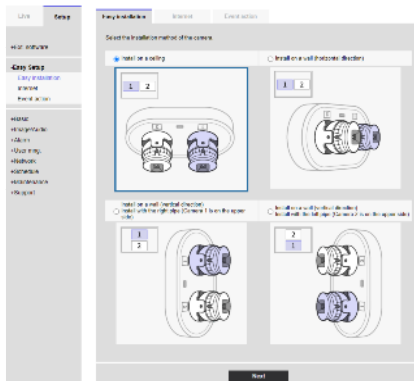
Live
Setup

Easy installation
Internet
Destination

▸Live software

▸Easy Setup
Easy installation
Internet
Destination

▸Basic
▸Image/Audio
▸Alarm
▸User mng.
▸Network
▸Schedule
▸Maintenance
▸Support

Select the installation method of the camera.

Install on a ceiling

1 2

Install on a wall (horizontal direction)

1 2

Install on a wall (vertical direction)
Install with the right side (Camera 1 is on the upper side)

1
2

Install on a wall (vertical direction)
Install with the left side (Camera 2 is on the upper side)

2
1

Next